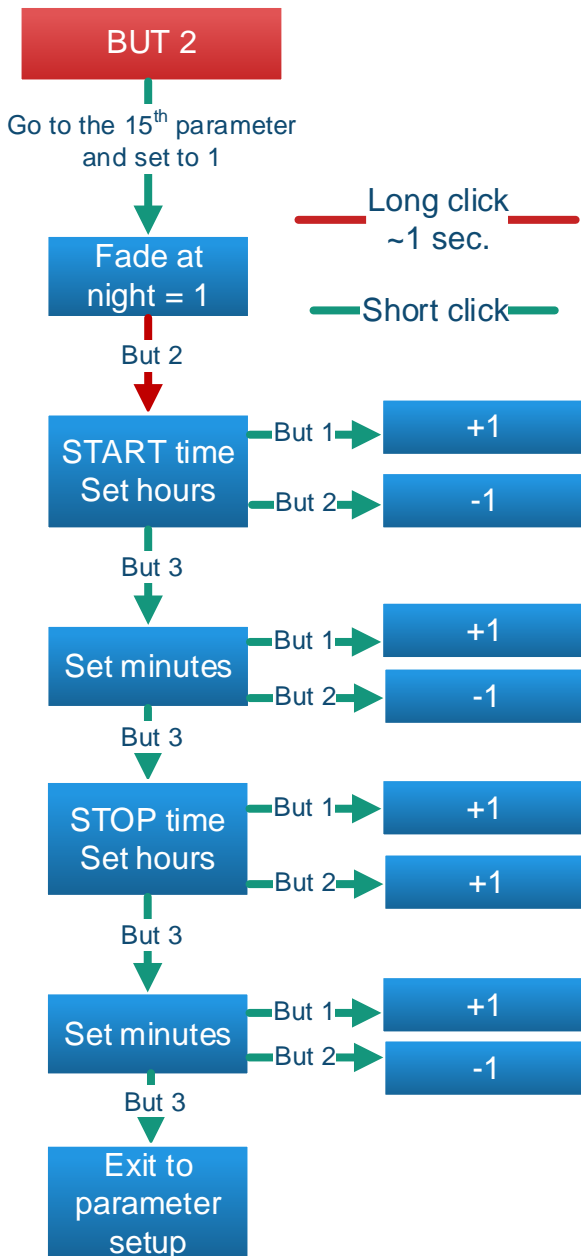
BUT 2

Go to the 15$^{th}$ parameter and set to 1

Long click ~1 sec.

Fade at night = 1

Short click

But 2

START time Set hours

But 1

+1

But 2

-1

But 3

Set minutes

But 1

+1

But 2

-1

But 3

STOP time Set hours

But 1

+1

But 2

+1

But 3

Set minutes

But 1

+1

But 2

-1

But 3

Exit to parameter setup